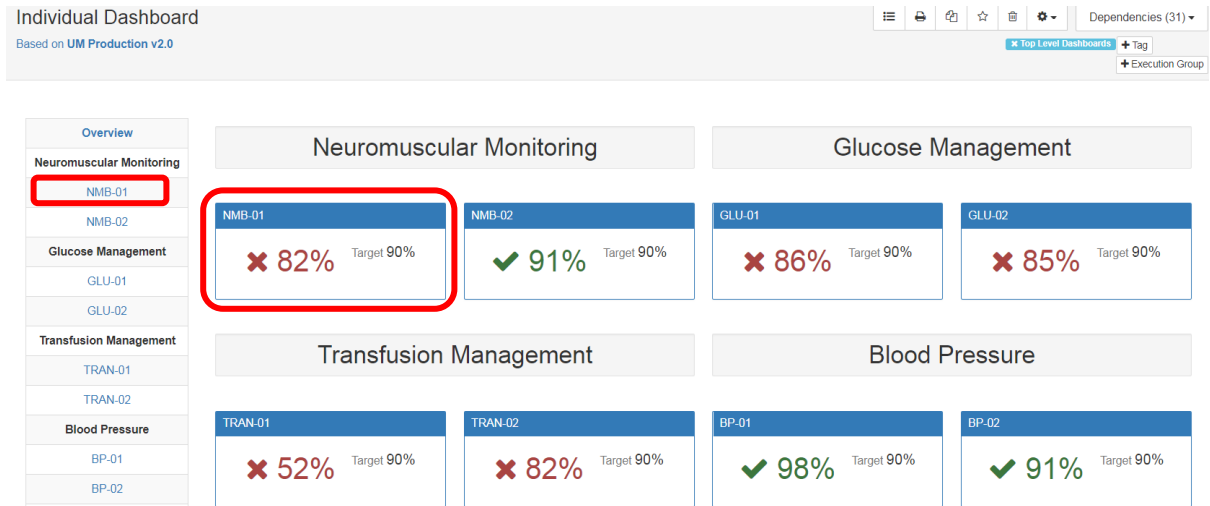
Individual Dashboard

Based on UM Production v2.0

Dependencies (31)

Top Level Dashboards

+ Tag

+ Execution Group

Overview

Neuromuscular Monitoring

NMB-01

NMB-02

Glucose Management

GLU-01

GLU-02

Transfusion Management

TRAN-01

TRAN-02

Blood Pressure

BP-01

BP-02

Neuromuscular Monitoring

NMB-01

✖ 82% Target 90%

NMB-02

✔ 91% Target 90%

Glucose Management

GLU-01

✖ 86% Target 90%

GLU-02

✖ 85% Target 90%

Transfusion Management

TRAN-01

✖ 52% Target 90%

TRAN-02

✖ 82% Target 90%

Blood Pressure

BP-01

✔ 98% Target 90%

BP-02

✔ 91% Target 90%